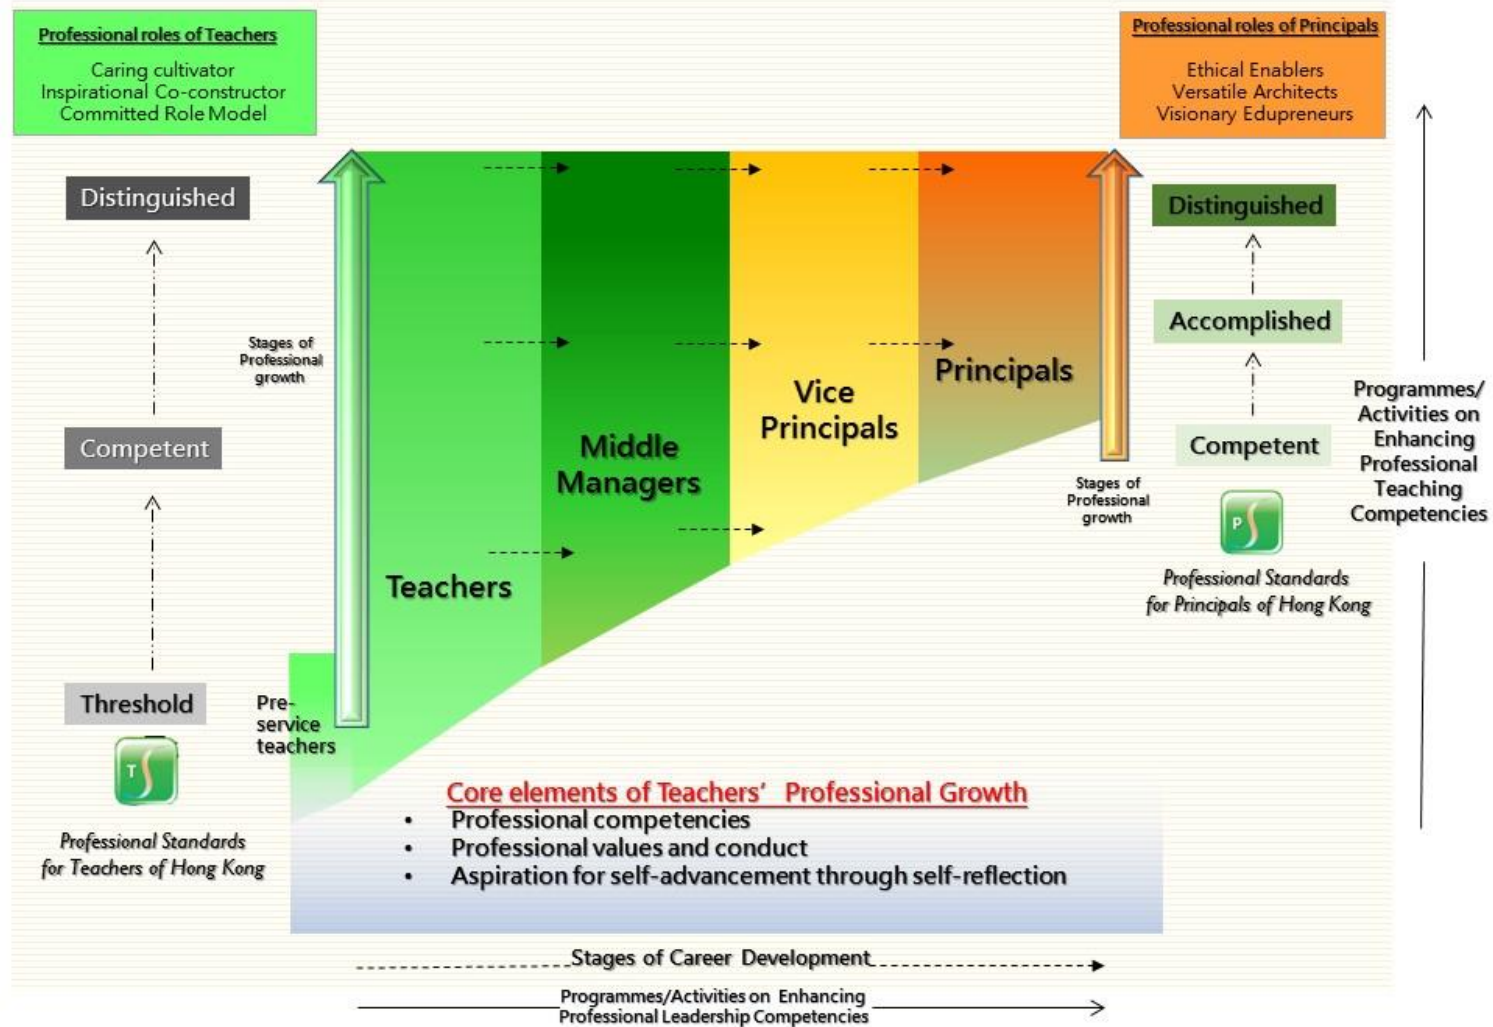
Professional roles of Teachers

Caring cultivator
Inspirational Co-constructor
Committed Role Model

Professional roles of Principals

Ethical Enablers
Versatile Architects
Visionary Edupreneurs

Distinguished

Competent

Threshold

T

Professional Standards for Teachers of Hong Kong

Stages of Professional growth

Pre-service teachers

Teachers

Middle Managers

Vice Principals

Principals

Stages of Professional growth

Distinguished

Accomplished

Competent

P

Professional Standards for Principals of Hong Kong

Programmes/ Activities on Enhancing Professional Teaching Competencies

Core elements of Teachers' Professional Growth
• Professional competencies
• Professional values and conduct
• Aspiration for self-advancement through self-reflection

Stages of Career Development

Programmes/Activities on Enhancing Professional Leadership Competencies